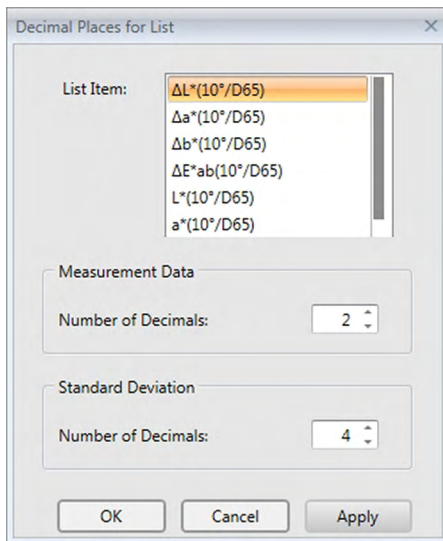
Decimal Places for List ×

List Item:
ΔL*(10°/D65)
Δa*(10°/D65)
Δb*(10°/D65)
ΔE*ab(10°/D65)
L*(10°/D65)
a*(10°/D65)

Measurement Data
Number of Decimals: 2

Standard Deviation
Number of Decimals: 4

OK
Cancel
Apply